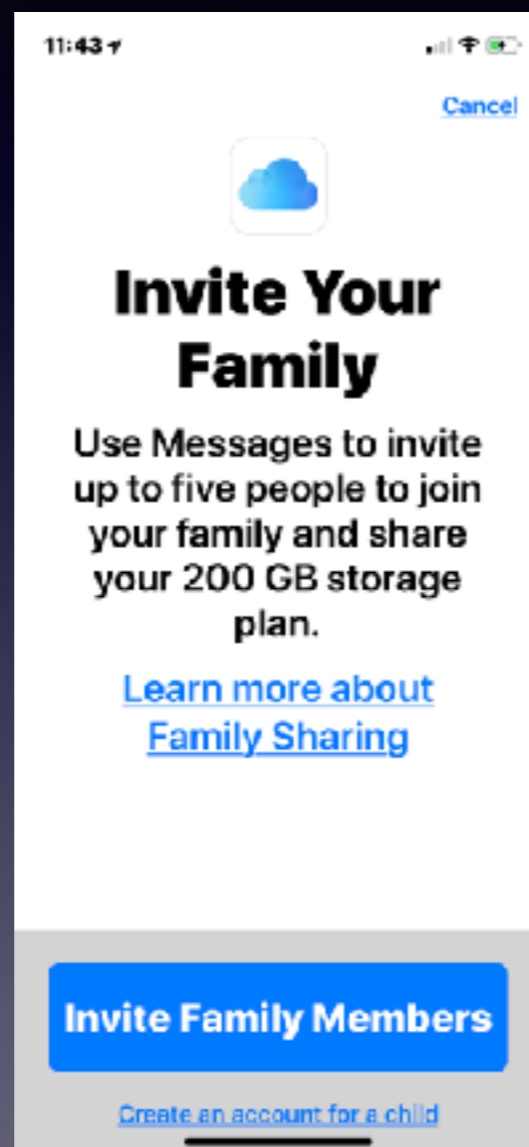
11:43

Cancel

Invite Your Family

Use Messages to invite up to five people to join your family and share your 200 GB storage plan.

Learn more about Family Sharing

Invite Family Members

Create an account for a child